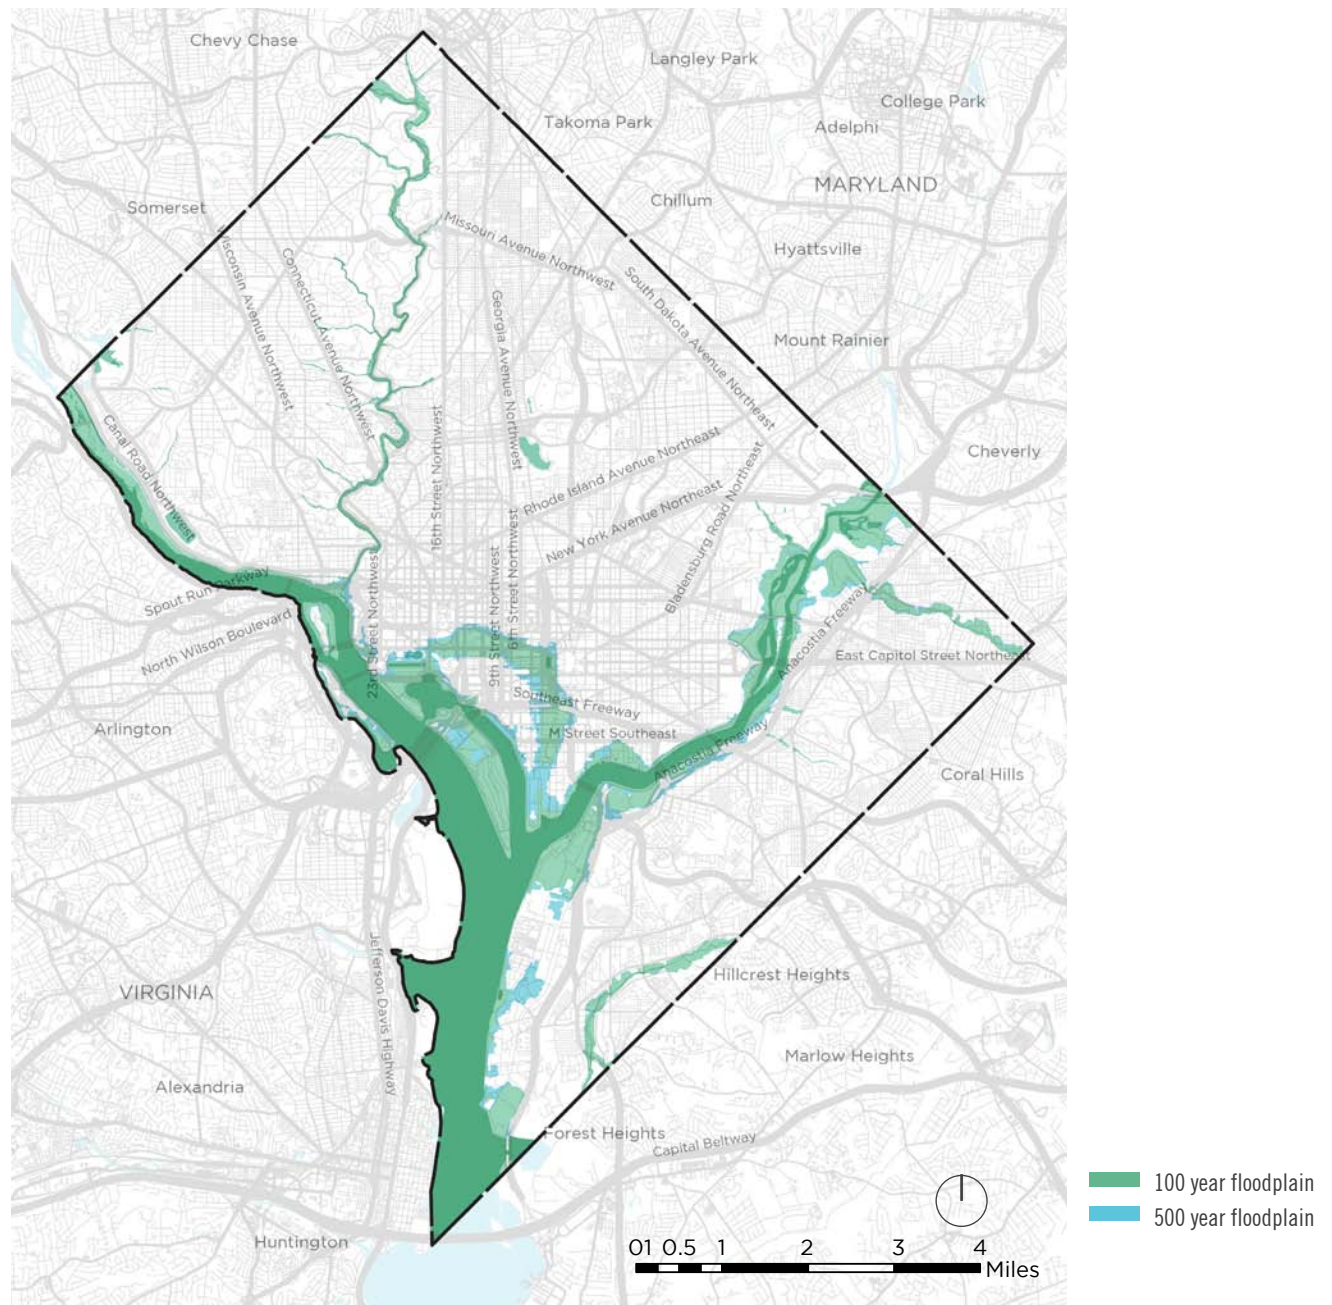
Chevy Chase

Langley Park

College Park

Takoma Park

Adelphi

Chillum

MARYLAND

Somerset

Missouri Avenue Northwest

South Dakota Avenue Northeast

Hyattsville

Wisconsin Avenue Northwest

Connecticut Avenue Northwest

Georgia Avenue Northwest

Mount Rainier

Canal Road Northwest

16th Street Northwest

Rhode Island Avenue Northeast

Bladensburg Road Northeast

Cheverly

New York Avenue Northeast

23rd Street Northwest

9th Street Northwest

6th Street Northwest

Spout Run Parkway

North Wilson Boulevard

Anacostia Freeway

East Capitol Street Northeast

Southeast Freeway

M Street Southeast

Anacostia Freeway

Arlington

Coral Hills

Jefferson Davis Highway

Hillcrest Heights

VIRGINIA

Marlow Heights

Alexandria

Forest Heights

Capital Beltway

Huntington

0 1 0.5 1 2 3 4 Miles

100 year floodplain

500 year floodplain